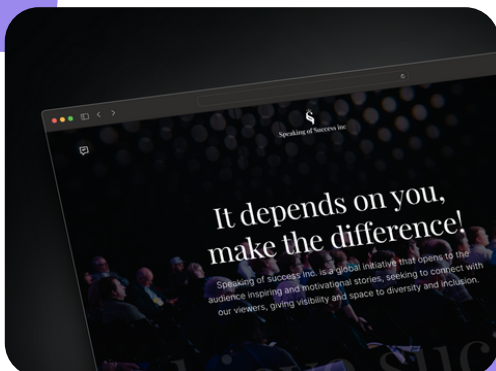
Speaking of Success Inc

It depends on you, make the difference!

Speaking of success Inc. is a global initiative that opens to the audience inspiring and motivational stories, seeking to connect with our viewers, giving visibility and space to diversity and inclusion.

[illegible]